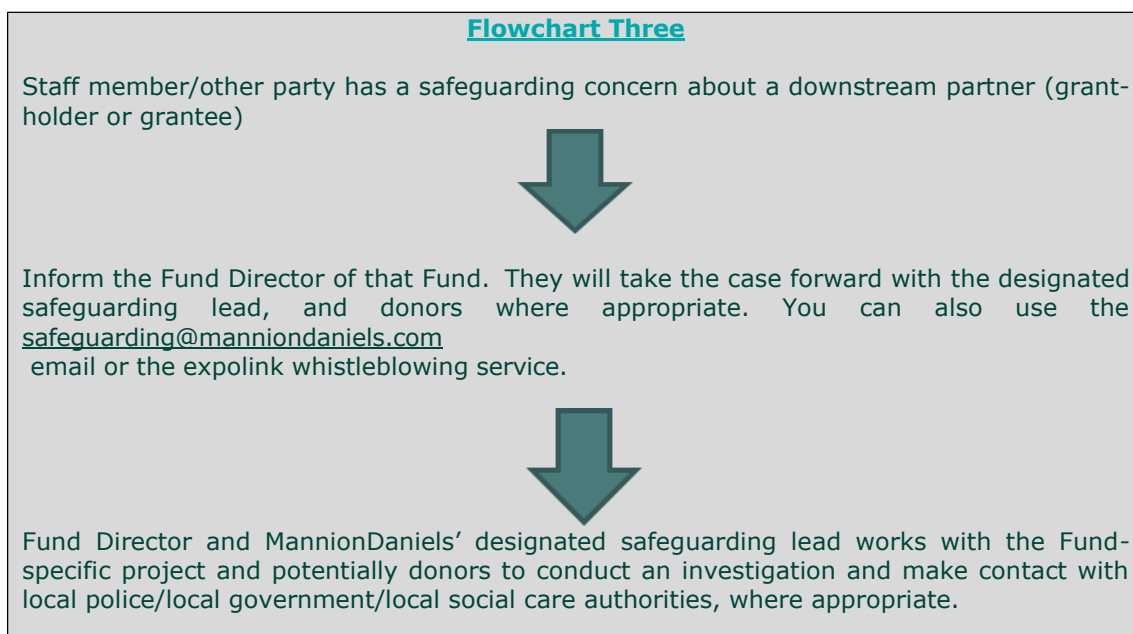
Flowchart Three

Staff member/other party has a safeguarding concern about a downstream partner (grant-holder or grantee)

Inform the Fund Director of that Fund. They will take the case forward with the designated safeguarding lead, and donors where appropriate. You can also use the safeguarding@manniondaniels.com email or the expolink whistleblowing service.

Fund Director and MannionDaniels' designated safeguarding lead works with the Fund-specific project and potentially donors to conduct an investigation and make contact with local police/local government/local social care authorities, where appropriate.